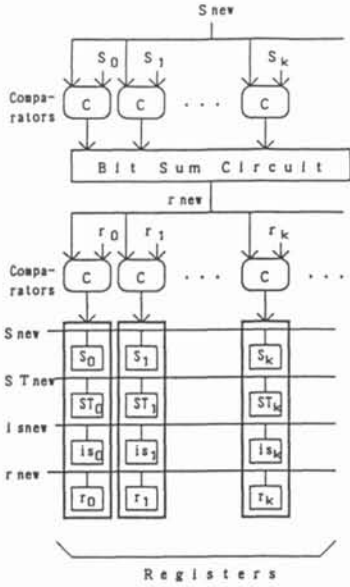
S new

$S_0$ $S_1$ $S_k$

Comparators

C C . . . C

Bit Sum Circuit

r new

$r_0$ $r_1$ $r_k$

Comparators

C C . . . C . . .

S new

$S_0$ $S_1$ $S_k$

S T new

$ST_0$ $ST_1$ $ST_k$

i snew

$is_0$ $is_1$ $is_k$

r new

$r_0$ $r_1$ $r_k$

Registers